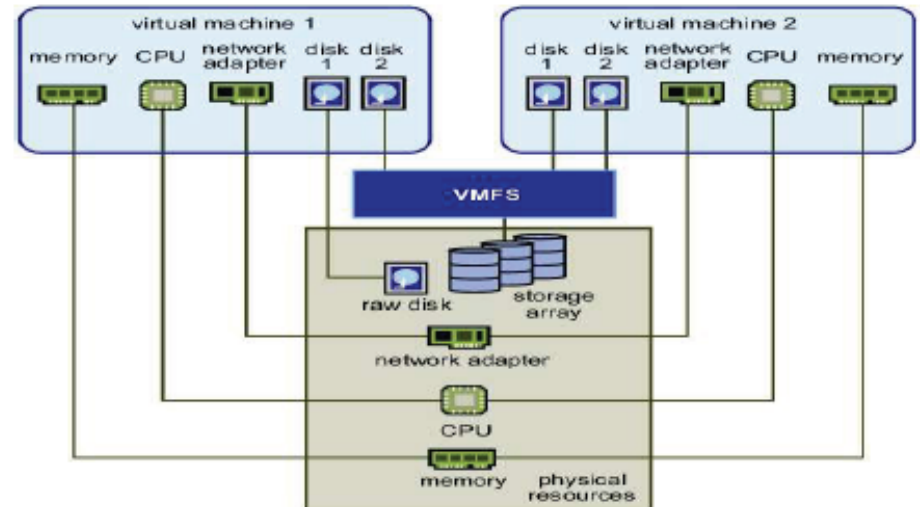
virtual machine 1

memory CPU network adapter disk 1 disk 2

virtual machine 2

disk 1 disk 2 network adapter CPU memory

VMFS

raw disk

storage array

network adapter

CPU

memory

physical resources